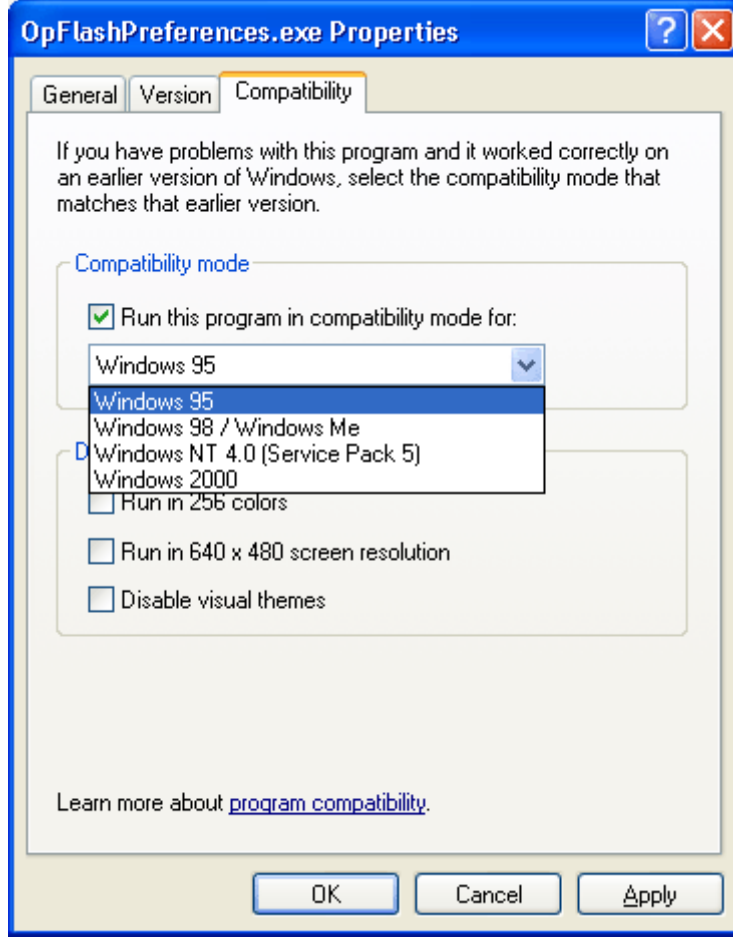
OpFlashPreferences.exe Properties

?

General | Version | Compatibility

If you have problems with this program and it worked correctly on an earlier version of Windows, select the compatibility mode that matches that earlier version.

Compatibility mode

Run this program in compatibility mode for:

Windows 95

Windows 95
Windows 98 / Windows Me
Windows NT 4.0 (Service Pack 5)
Windows 2000

D

Run in 256 colors

Run in 640 x 480 screen resolution

Disable visual themes

Learn more about program compatibility.

OK | Cancel | Apply